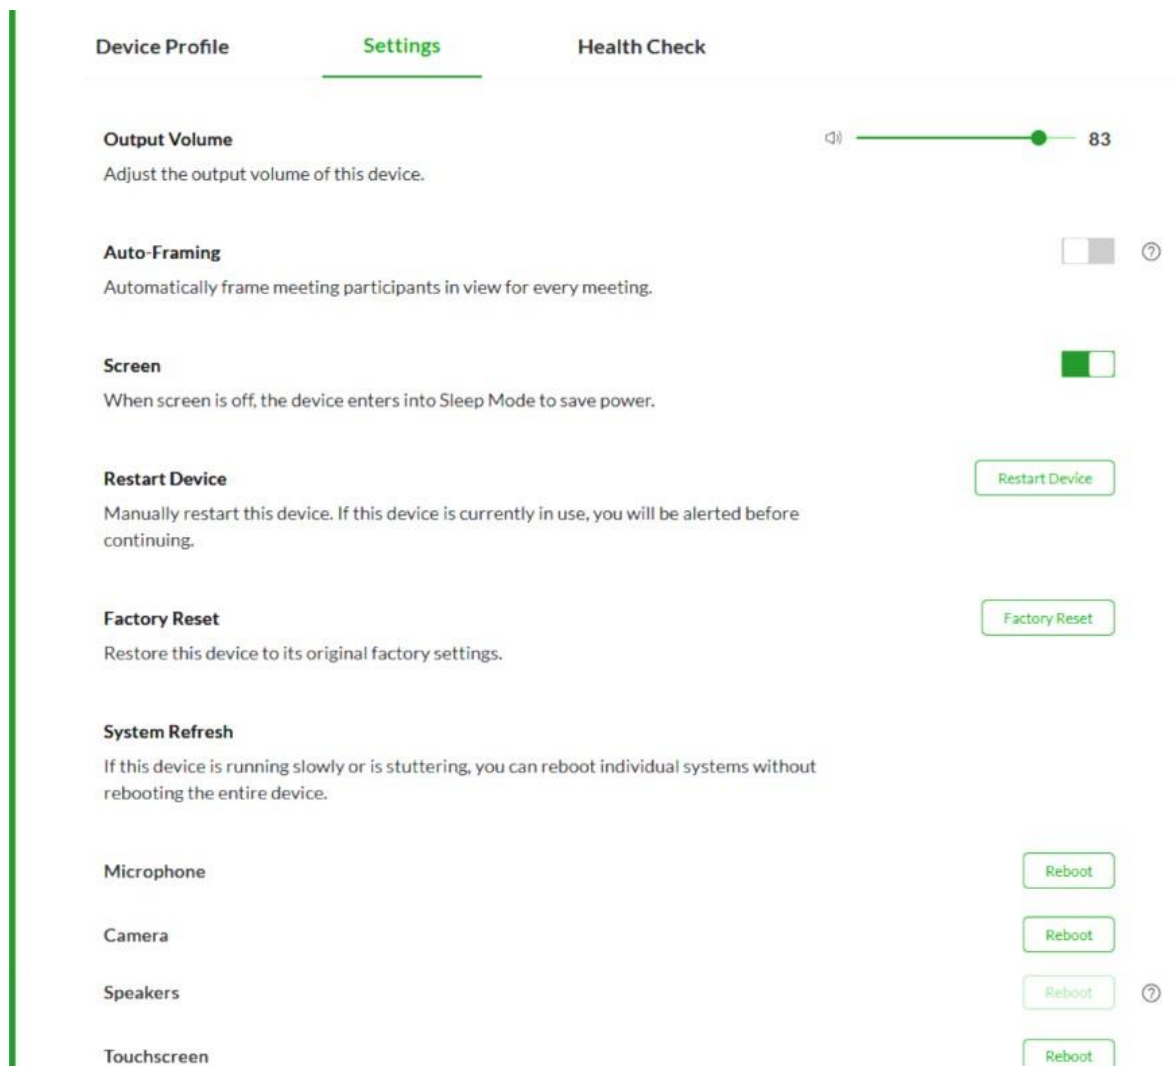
Device Profile Settings Health Check

Output Volume
Adjust the output volume of this device.

83

Auto-Framing
Automatically frame meeting participants in view for every meeting.

Screen
When screen is off, the device enters into Sleep Mode to save power.

Restart Device
Manually restart this device. If this device is currently in use, you will be alerted before continuing.

Restart Device

Factory Reset
Restore this device to its original factory settings.

Factory Reset

System Refresh
If this device is running slowly or is stuttering, you can reboot individual systems without rebooting the entire device.

Microphone
Reboot

Camera
Reboot

Speakers
Reboot

Touchscreen
Reboot